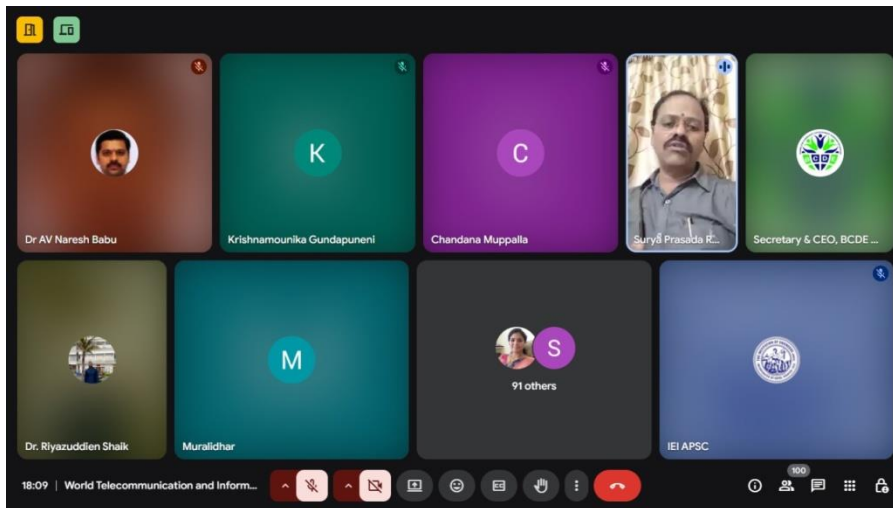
Dr AV Naresh Babu

K
Krishnamounika Gundapuneni

C
Chandana Muppalla

Surya Prasada R...

Secretary & CEO, BCDE ...

Dr. Riyazuddien Shaik

M
Muralidhar

S
91 others

IEI APSC

18:09 | World Telecommunication and Inform...

100